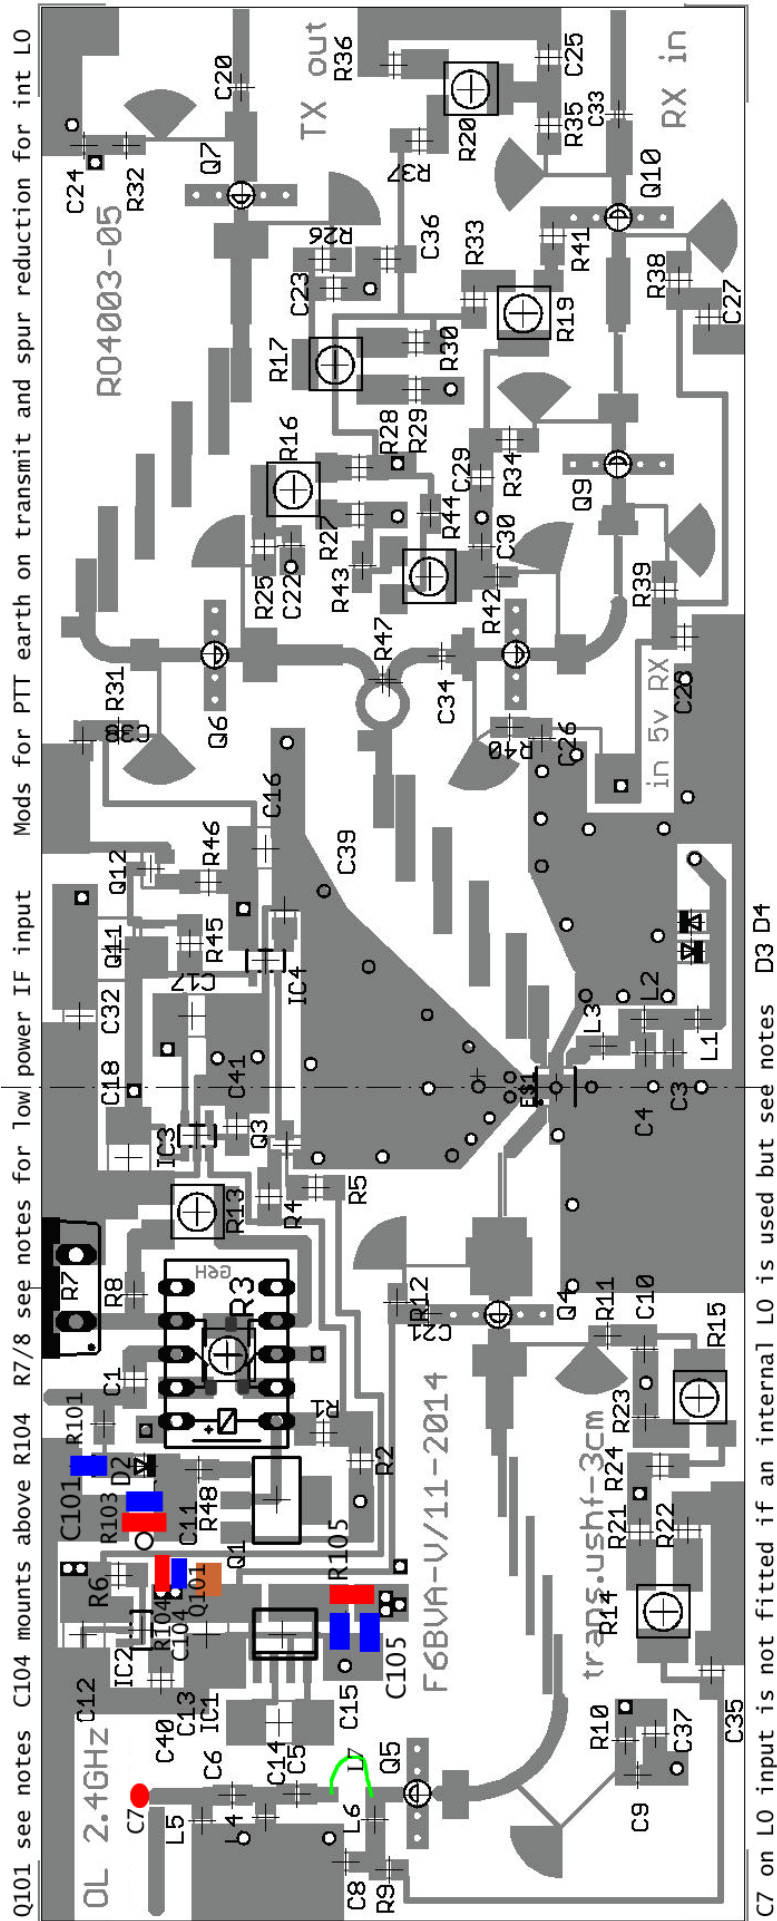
Q101 see notes C104 mounts above R104 R7/8 see notes for low power IF input Mods for PTT earth on transmit and spur reduction for int LO

C7 on LO input is not fitted if an internal LO is used but see notes D3 D4

OL 2.4GHz

RO4003-05

F6BVA-V/11-2014

trans.ushf-3cm

TX out

RX in

in 5v RX

C24 R32 C20 Q7 R36 C25 R20 R35 C33 Q10 R37 R26 C36 R33 R41 C23 R30 R19 R38 C27 R17 R28 R29 R16 C29 R34 Q9 R27 R44 C30 R25 C22 R43 R42 R39 R47 R31 Q6 C38 C34 R40 C26 C28 C16 C39 R46 Q12 R45 Q11 C17 IC4 C32 C18 C41 L3 L2 L1 FS1 C4 C3 IC3 Q3 R13 R4 R5 R7 R8 R3 R12 C2 Q4 R11 C10 R15 C1 R1 R101 D2 R2 R23 R24 C101 R103 C11 R48 Q1 R105 R21 R22 R6 R104 C104 Q101 R14 IC2 C12 C105 C40 C13 IC1 C15 C14 C5 Q5 L7 R10 C37 C35 C7 C6 L5 L4 L6 C9 C8 R9